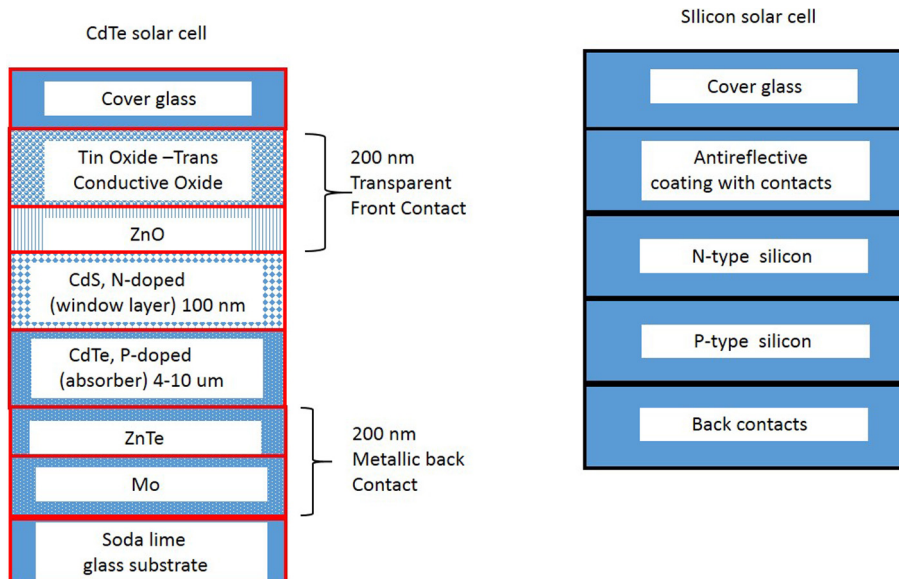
CdTe solar cell

Cover glass

Tin Oxide –Trans Conductive Oxide

ZnO

200 nm Transparent Front Contact

CdS, N-doped (window layer) 100 nm

CdTe, P-doped (absorber) 4-10 um

ZnTe

Mo

200 nm Metallic back Contact

Soda lime glass substrate

SIlicon solar cell

Cover glass

Antireflective coating with contacts

N-type silicon

P-type silicon

Back contacts